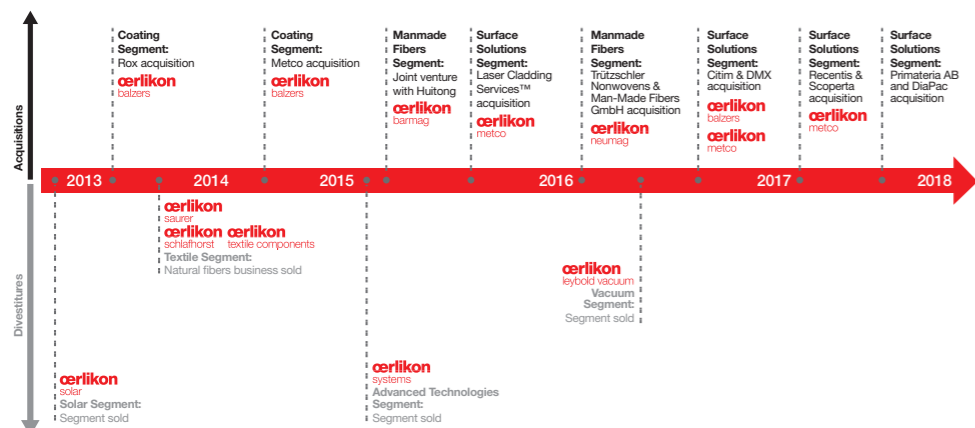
Acquisitions

Coating Segment: Rox acquisition
œrlikon balzers

Coating Segment: Metco acquisition
œrlikon balzers

Manmade Fibers Segment: Joint venture with Huitong
œrlikon barmag

Surface Solutions Segment: Laser Cladding Services™ acquisition
œrlikon metco

Manmade Fibers Segment: Trützschler Nonwovens & Man-Made Fibers GmbH acquisition
œrlikon neumag

Surface Solutions Segment: Citim & DMX acquisition
œrlikon balzers
œrlikon metco

Surface Solutions Segment: Recentis & Scoperta acquisition
œrlikon metco

Surface Solutions Segment: Primateria AB and DiaPac acquisition

2013 2014 2015 2016 2017 2018

Divestitures

œrlikon saurer
œrlikon schlafhorst œrlikon textile components
Textile Segment: Natural fibers business sold

œrlikon leybold vacuum
Vacuum Segment: Segment sold

œrlikon solar
Solar Segment: Segment sold

œrlikon systems
Advanced Technologies Segment: Segment sold